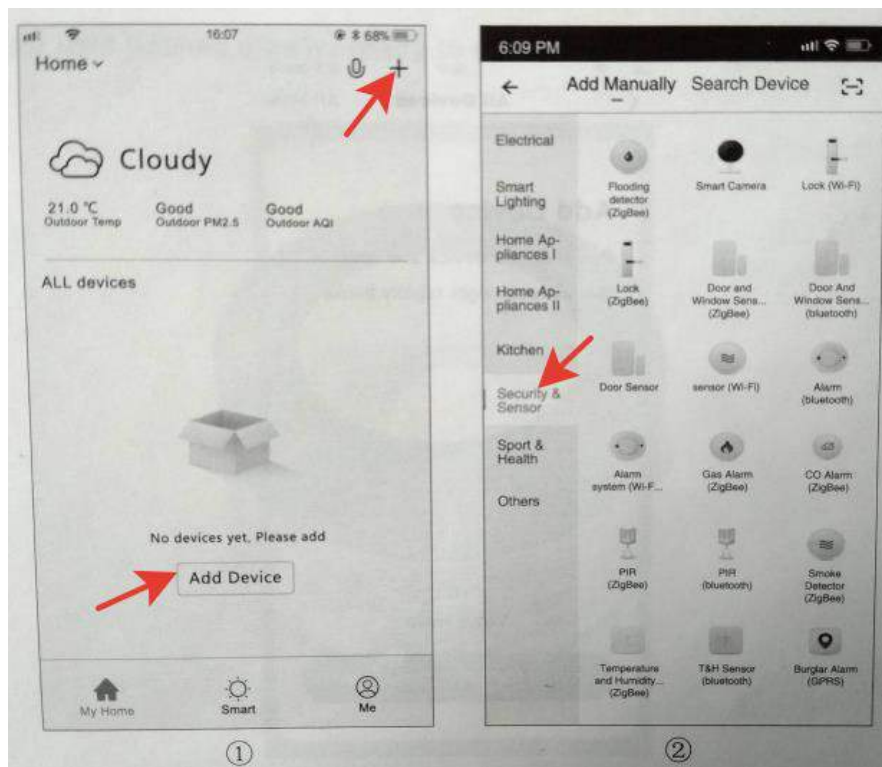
16:07
68%

Home

+

Cloudy

21.0 ℃
Outdoor Temp

Good
Outdoor PM2.5

Good
Outdoor AQI

ALL devices

No devices yet, Please add

Add Device

My Home

Smart

Me

①

6:09 PM

Add Manually

Search Device

Electrical

Smart Lighting

Home Appliances I

Home Appliances II

Kitchen

Security & Sensor

Sport & Health

Others

Flooding detector (ZigBee)

Smart Camera

Lock (Wi-Fi)

Lock (ZigBee)

Door and Window Sens... (ZigBee)

Door And Window Sens... (bluetooth)

Door Sensor

sensor (Wi-Fi)

Alarm (bluetooth)

Alarm system (Wi-F...

Gas Alarm (ZigBee)

CO Alarm (ZigBee)

PIR (ZigBee)

PIR (bluetooth)

Smoke Detector (ZigBee)

Temperature and Humidity... (ZigBee)

T&H Sensor (bluetooth)

Burglar Alarm (GPRS)

②